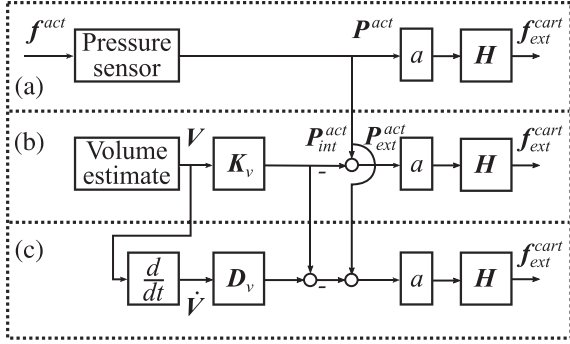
$\boldsymbol{f}^{act}$
Pressure sensor
$\boldsymbol{P}^{act}$
$a$
$\boldsymbol{H}$
$\boldsymbol{f}_{ext}^{cart}$
(a)

(b)
Volume estimate
$\boldsymbol{V}$
$\boldsymbol{K}_v$
$\boldsymbol{P}_{int}^{act}$
$\boldsymbol{P}_{ext}^{act}$
-
$a$
$\boldsymbol{H}$
$\boldsymbol{f}_{ext}^{cart}$

(c)
$\frac{d}{dt}$
$\dot{\boldsymbol{V}}$
$\boldsymbol{D}_v$
-
$a$
$\boldsymbol{H}$
$\boldsymbol{f}_{ext}^{cart}$